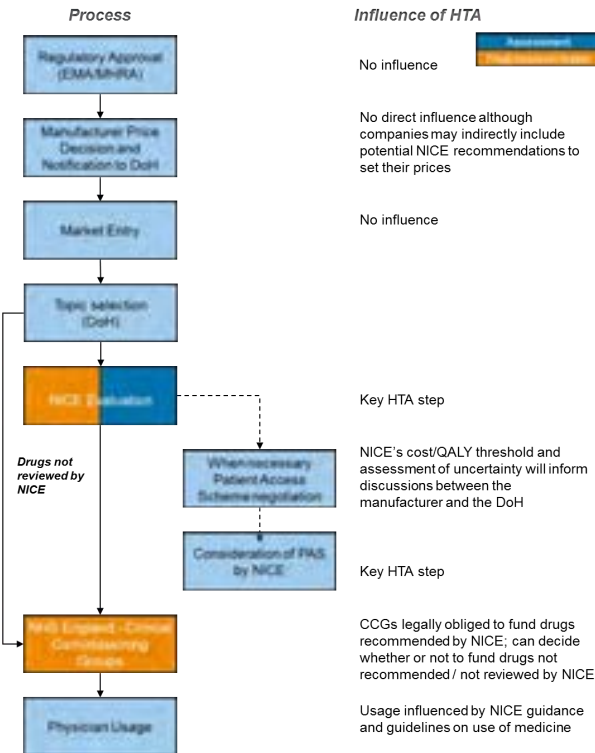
Process

Influence of HTA

Assessment

Final decision maker

Regulatory Approval (EMA/MHRA)

No influence

Manufacturer Price Decision and Notification to DoH

No direct influence although companies may indirectly include potential NICE recommendations to set their prices

Market Entry

No influence

Topic selection (DoH)

NICE Evaluation

Key HTA step

Drugs not reviewed by NICE

When necessary Patient Access Scheme negotiation

NICE's cost/QALY threshold and assessment of uncertainty will inform discussions between the manufacturer and the DoH

Consideration of PAS by NICE

Key HTA step

NHS England - Clinical Commissioning Groups

CCGs legally obliged to fund drugs recommended by NICE; can decide whether or not to fund drugs not recommended / not reviewed by NICE

Physician Usage

Usage influenced by NICE guidance and guidelines on use of medicine